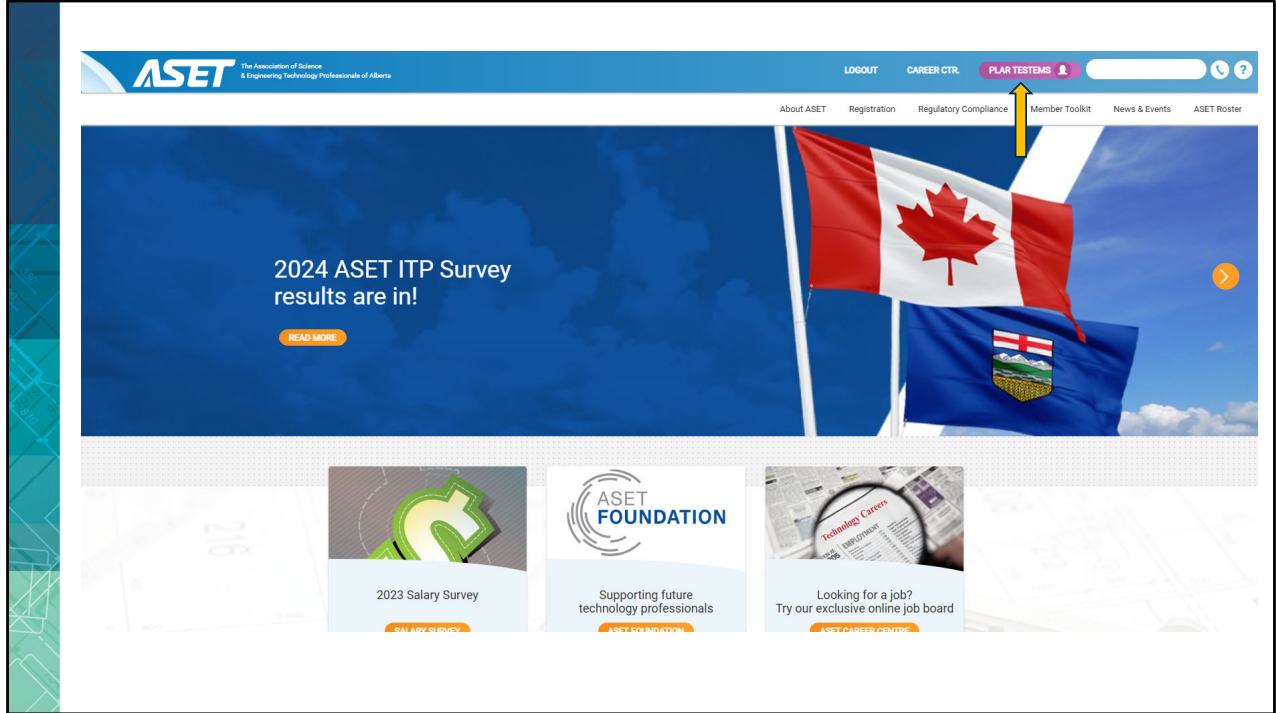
ASET The Association of Science & Engineering Technology Professionals of Alberta

LOGOUT CAREER CTR. PLAR TESTEMS

About ASET Registration Regulatory Compliance Member Toolkit News & Events ASET Roster

2024 ASET ITP Survey results are in!

READ MORE

2023 Salary Survey

SALARY SURVEY

ASET FOUNDATION

Supporting future technology professionals

ASET FOUNDATION

Technology Careers

EMPLOYMENT

Looking for a job? Try our exclusive online job board

ASET CAREER CENTRE